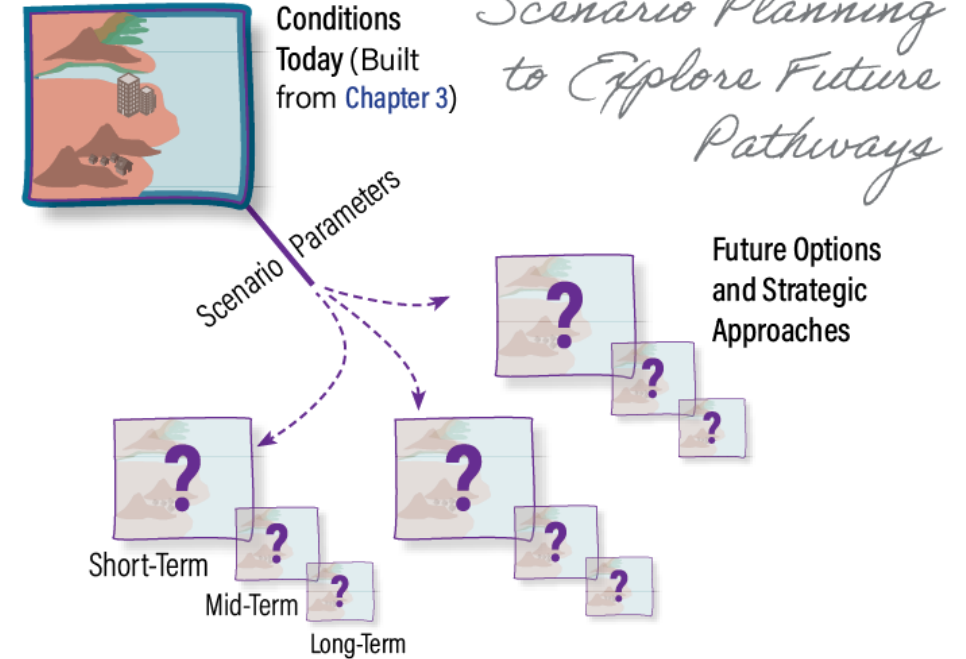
Scenario Planning to Explore Future Pathways

Conditions Today (Built from Chapter 3)

Scenario Parameters

Future Options and Strategic Approaches

?

?

?

?

?

?

?

?

?

Short-Term

Mid-Term

Long-Term